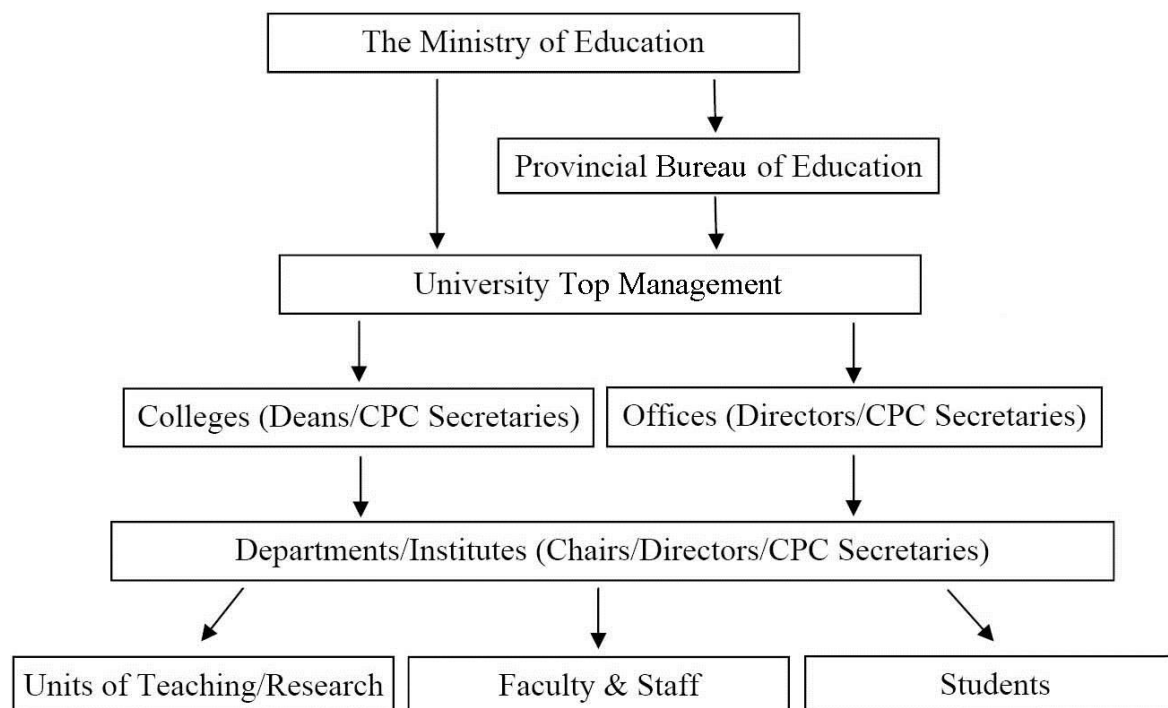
The Ministry of Education

Provincial Bureau of Education

University Top Management

Colleges (Deans/CPC Secretaries)

Offices (Directors/CPC Secretaries)

Departments/Institutes (Chairs/Directors/CPC Secretaries)

Units of Teaching/Research

Faculty & Staff

Students